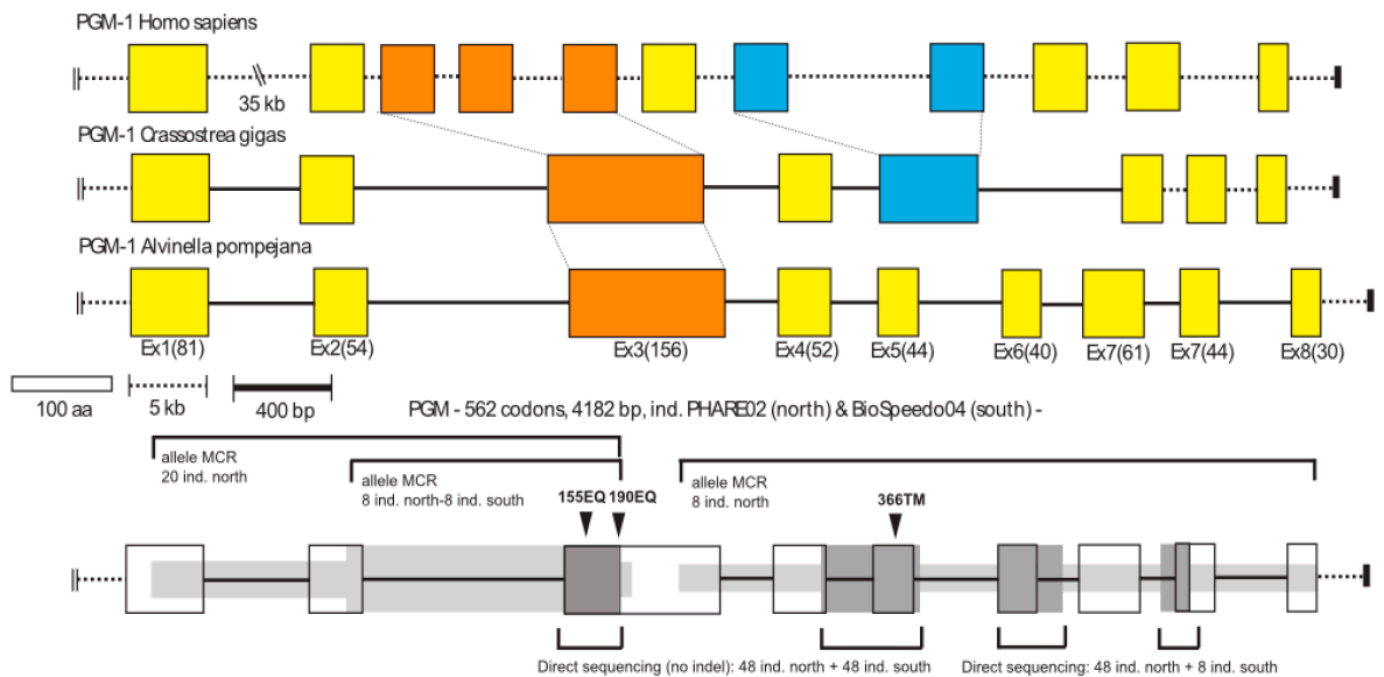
PGM-1 Homo sapiens

35 kb

PGM-1 Crassostrea gigas

PGM-1 Alvinella pompejana

Ex1(81) Ex2(54) Ex3(156) Ex4(52) Ex5(44) Ex6(40) Ex7(61) Ex7(44) Ex8(30)

100 aa 5 kb 400 bp

PGM - 562 codons, 4182 bp, ind. PHARE02 (north) & BioSpeedo04 (south) -

allele MCR
20 ind. north

allele MCR
8 ind. north-8 ind. south

155EQ 190EQ

allele MCR
8 ind. north

366TM

Direct sequencing (no indel): 48 ind. north + 48 ind. south

Direct sequencing: 48 ind. north + 8 ind. south